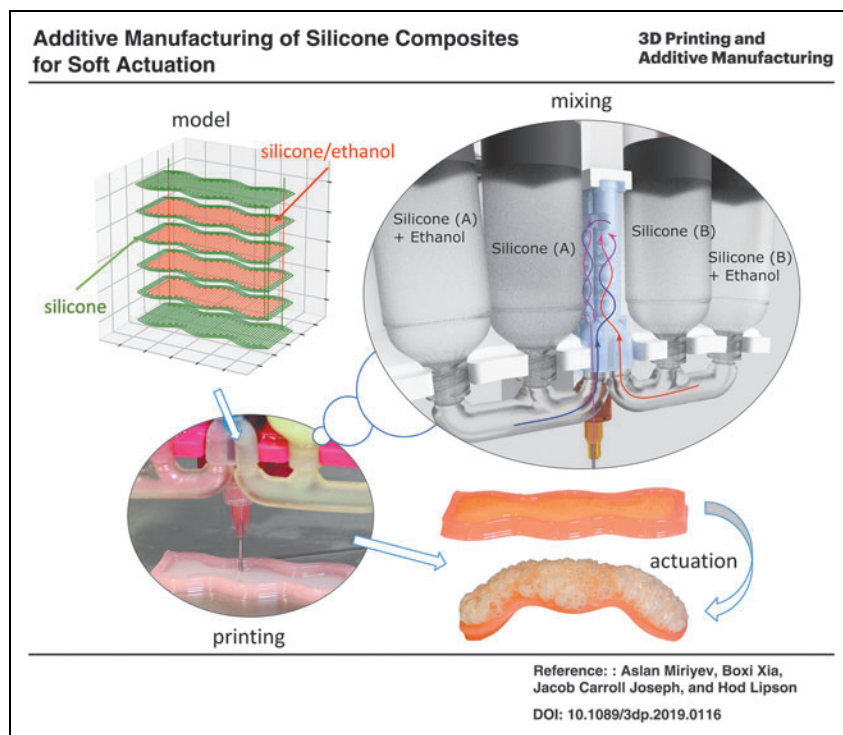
Additive Manufacturing of Silicone Composites for Soft Actuation

3D Printing and Additive Manufacturing

model

silicone/ethanol

silicone

mixing

Silicone (A) + Ethanol

Silicone (A)

Silicone (B)

Silicone (B) + Ethanol

printing

actuation

Reference: : Aslan Miriyev, Boxi Xia, Jacob Carroll Joseph, and Hod Lipson

DOI: 10.1089/3dp.2019.0116